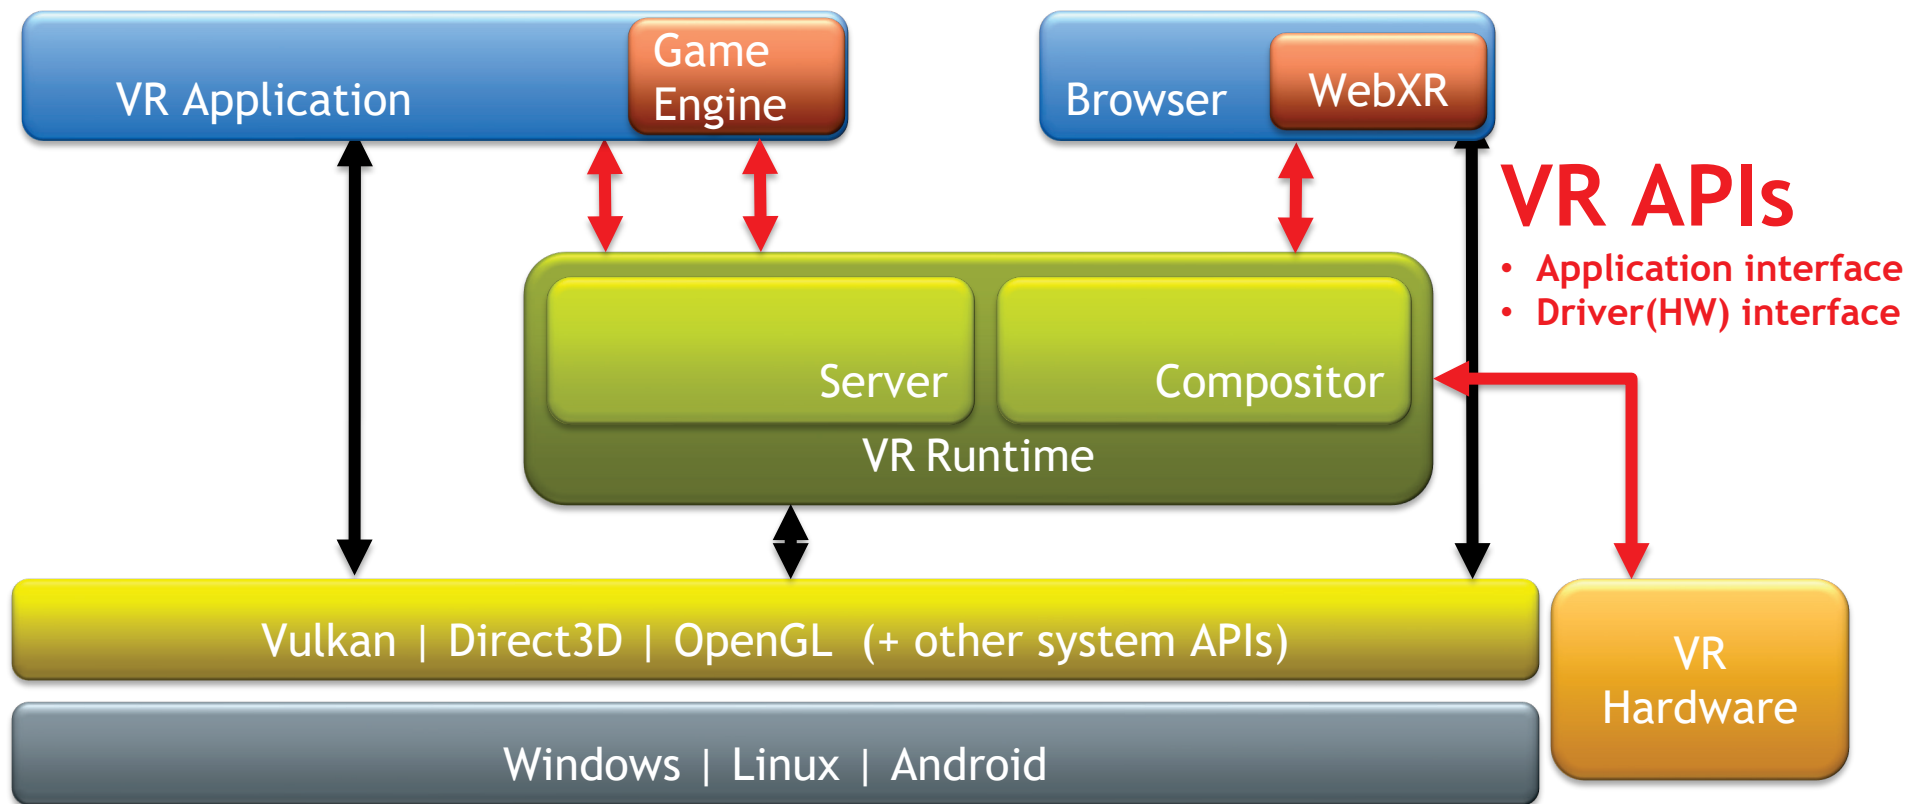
VR Application

Game Engine

Browser

WebXR

VR APIs

• Application interface
• Driver(HW) interface

Server

Compositor

VR Runtime

Vulkan | Direct3D | OpenGL (+ other system APIs)

VR Hardware

Windows | Linux | Android